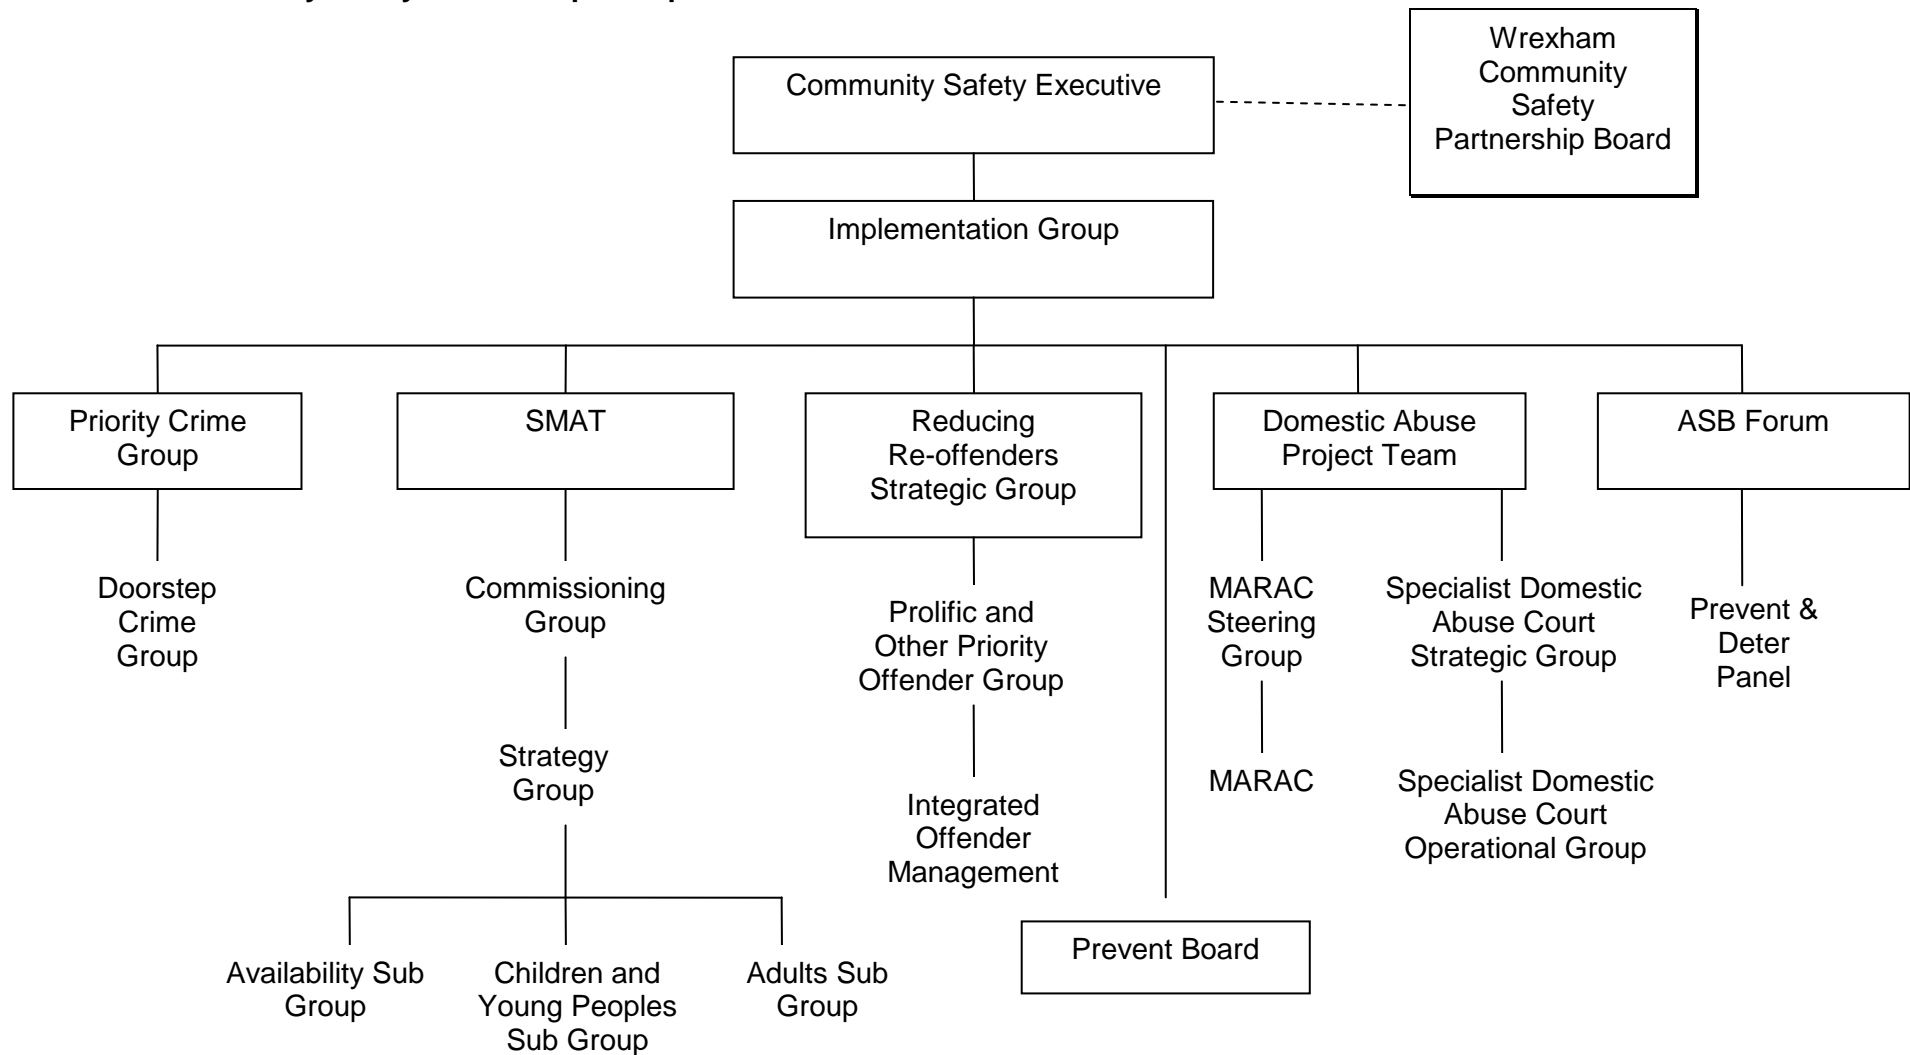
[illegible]

Community Safety Executive

Wrexham Community Safety Partnership Board

Implementation Group

Priority Crime Group

Doorstep Crime Group

SMAT

Commissioning Group

Strategy Group

Availability Sub Group

Children and Young Peoples Sub Group

Adults Sub Group

Reducing Re-offenders Strategic Group

Prolific and Other Priority Offender Group

Integrated Offender Management

Prevent Board

Domestic Abuse Project Team

MARAC Steering Group

MARAC

Specialist Domestic Abuse Court Strategic Group

Specialist Domestic Abuse Court Operational Group

ASB Forum

Prevent & Deter Panel